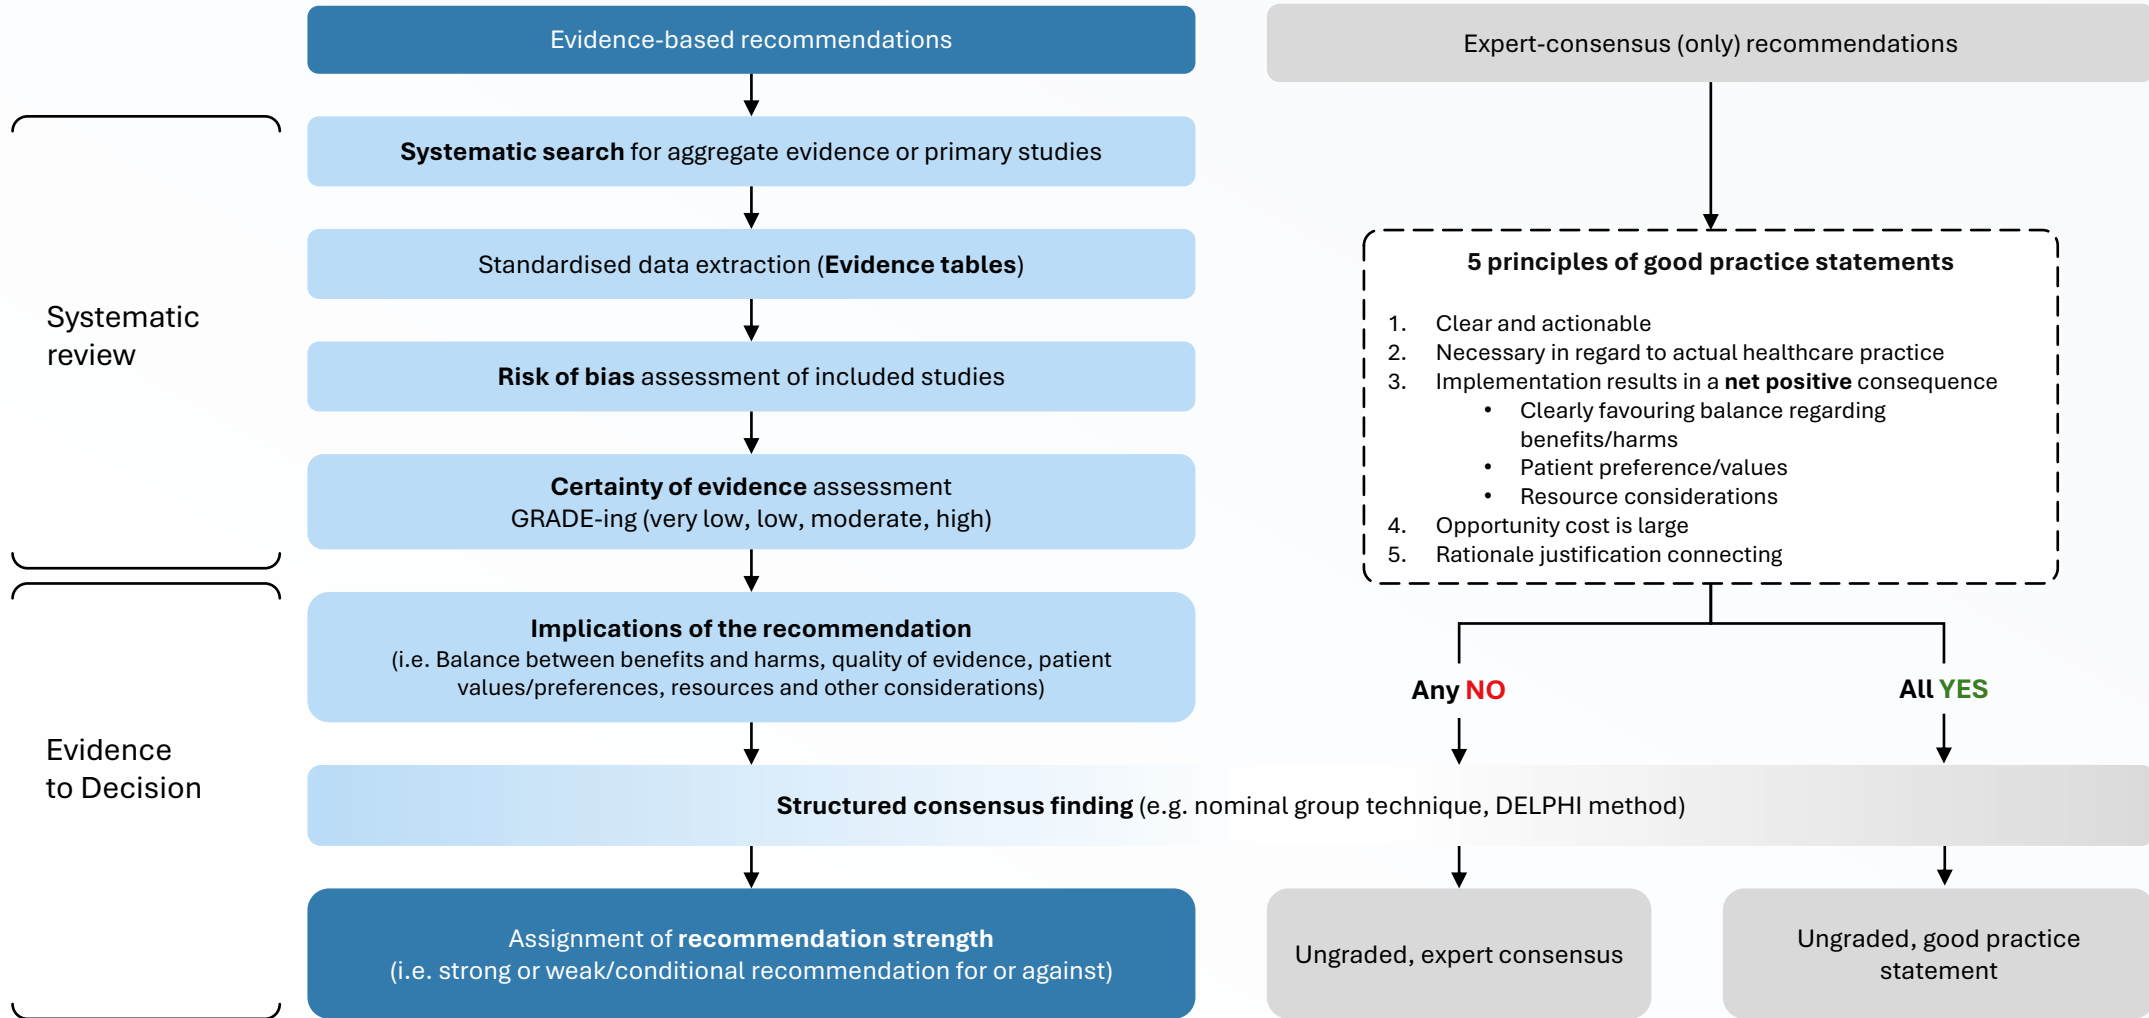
Evidence-based recommendations

Systematic search for aggregate evidence or primary studies

Standardised data extraction (Evidence tables)

Risk of bias assessment of included studies

Certainty of evidence assessment
GRADE-ing (very low, low, moderate, high)

Implications of the recommendation
(i.e. Balance between benefits and harms, quality of evidence, patient values/preferences, resources and other considerations)

Structured consensus finding (e.g. nominal group technique, DELPHI method)

Assignment of recommendation strength
(i.e. strong or weak/conditional recommendation for or against)

Systematic review

Evidence to Decision

Expert-consensus (only) recommendations

5 principles of good practice statements

1. Clear and actionable
2. Necessary in regard to actual healthcare practice
3. Implementation results in a net positive consequence
• Clearly favouring balance regarding benefits/harms
• Patient preference/values
• Resource considerations
4. Opportunity cost is large
5. Rationale justification connecting

Any NO

All YES

Ungraded, expert consensus

Ungraded, good practice statement